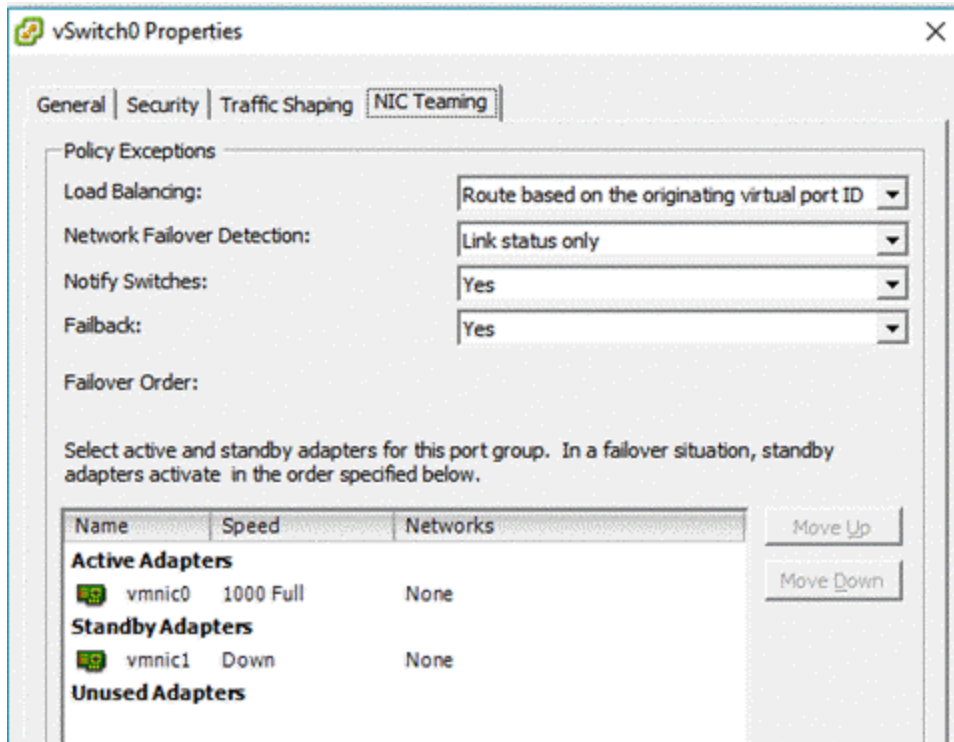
vSwitch0 Properties

General | Security | Traffic Shaping | NIC Teaming

Policy Exceptions

Load Balancing: Route based on the originating virtual port ID

Network Failover Detection: Link status only

Notify Switches: Yes

Failback: Yes

Failover Order:

Select active and standby adapters for this port group. In a failover situation, standby adapters activate in the order specified below.

| Name | Speed | Networks |
|---|---|---|
| Active Adapters | | |
| vmnic0 | 1000 Full | None |
| Standby Adapters | | |
| vmnic1 | Down | None |
| Unused Adapters | | |

Move Up

Move Down